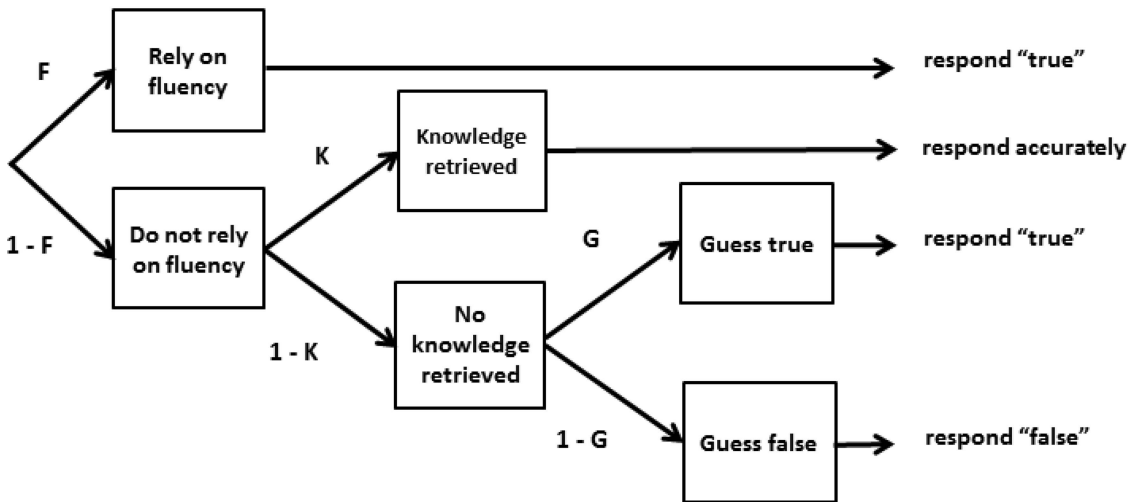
F

Rely on fluency

respond “true”

1 - F

Do not rely on fluency

K

Knowledge retrieved

respond accurately

1 - K

No knowledge retrieved

G

Guess true

respond “true”

1 - G

Guess false

respond “false”